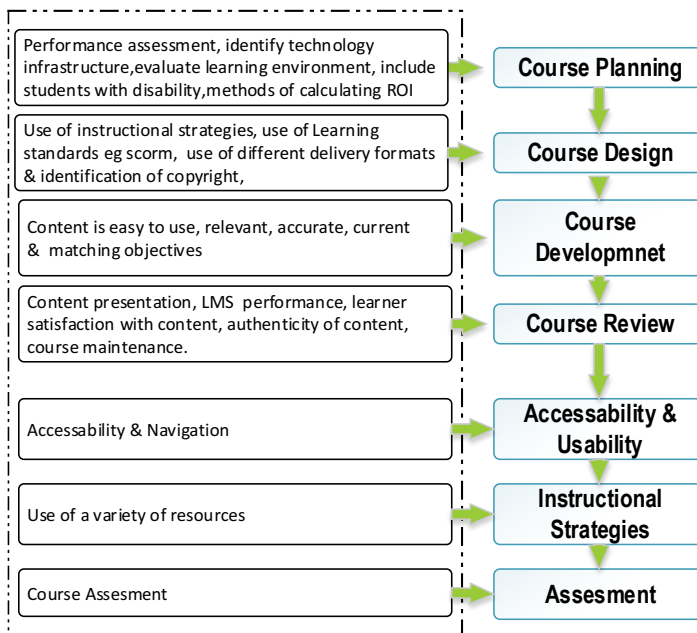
Performance assessment, identify technology infrastructure,evaluate learning environment, include students with disability,methods of calculating ROI

Course Planning

Use of instructional strategies, use of Learning standards eg scorm, use of different delivery formats & identification of copyright,

Course Design

Content is easy to use, relevant, accurate, current & matching objectives

Course Developmnet

Content presentation, LMS performance, learner satisfaction with content, authenticity of content, course maintenance.

Course Review

Accessability & Navigation

Accessability & Usability

Use of a variety of resources

Instructional Strategies

Course Assesment

Assesment